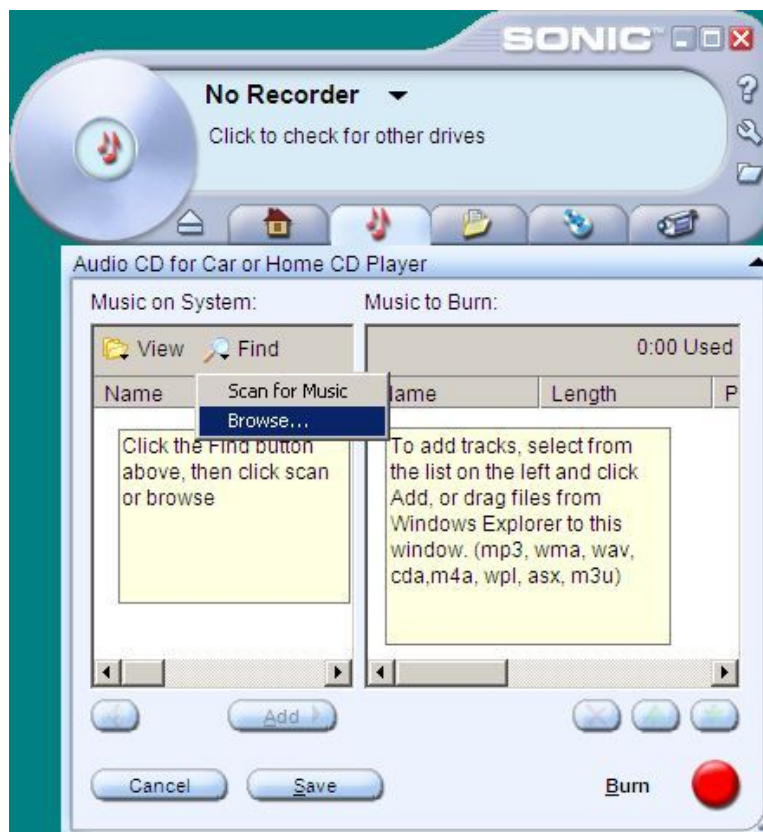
SONIC

No Recorder

Click to check for other drives

Audio CD for Car or Home CD Player

Music on System:

Music to Burn:

View Find

0:00 Used

Name

Scan for Music

Browse...

lame

Length

P

Click the Find button above, then click scan or browse

To add tracks, select from the list on the left and click Add, or drag files from Windows Explorer to this window. (mp3, wma, wav, cda,m4a, wpl, asx, m3u)

Add

Cancel

Save

Burn